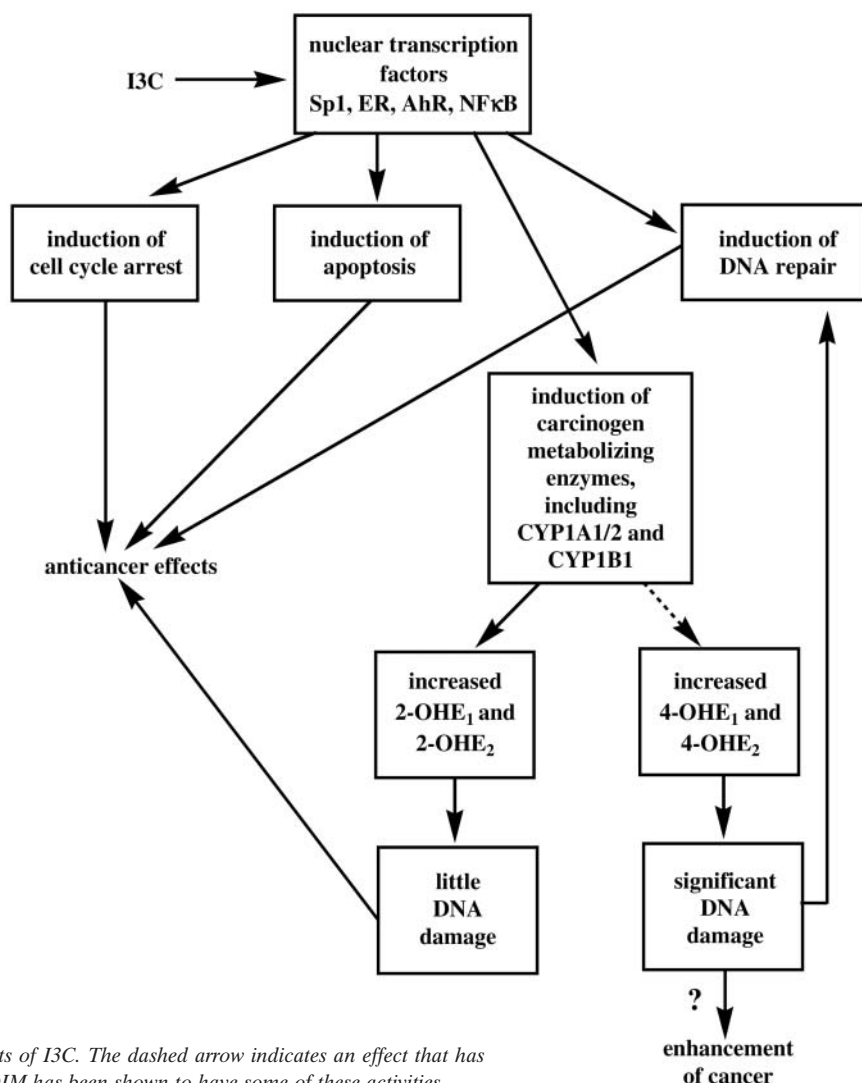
I3C

nuclear transcription factors Sp1, ER, AhR, NFκB

induction of cell cycle arrest

induction of apoptosis

induction of DNA repair

induction of carcinogen metabolizing enzymes, including CYP1A1/2 and CYP1B1

anticancer effects

increased 2-OHE$_1$ and 2-OHE$_2$

increased 4-OHE$_1$ and 4-OHE$_2$

little DNA damage

significant DNA damage

?

enhancement of cancer

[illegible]ts of I3C. The dashed arrow indicates an effect that has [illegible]IM has been shown to have some of these activities.